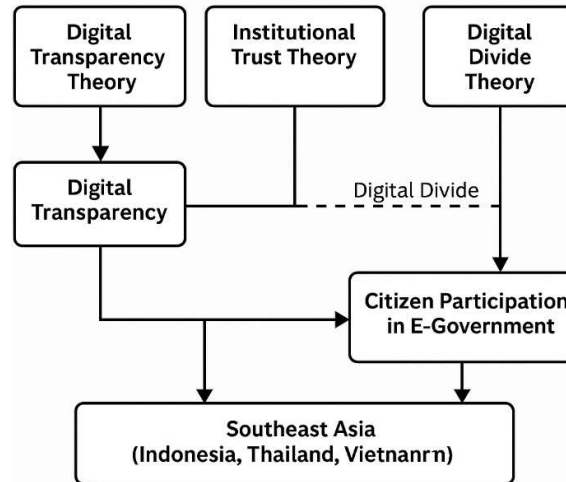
Digital Transparency Theory

Institutional Trust Theory

Digital Divide Theory

Digital Transparency

Digital Divide

Citizen Participation in E-Government

Southeast Asia (Indonesia, Thailand, Vietnanrn)